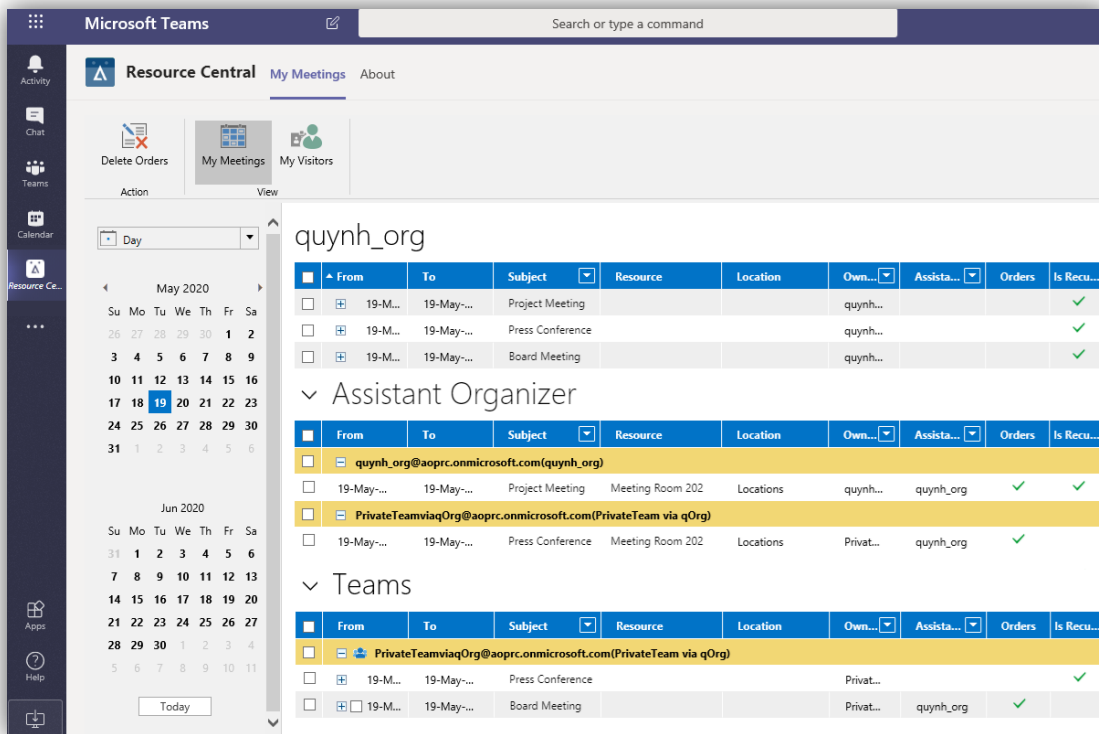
Microsoft Teams

Search or type a command

Activity
Chat
Teams
Calendar
Resource Ce...
...
Apps
Help

Resource Central My Meetings About

Delete Orders
Action
My Meetings My Visitors
View

Day

May 2020

| Su | Mo | Tu | We | Th | Fr | Sa |
|---|---|---|---|---|---|---|
| 26 | 27 | 28 | 29 | 30 | 1 | 2 |
| 3 | 4 | 5 | 6 | 7 | 8 | 9 |
| 10 | 11 | 12 | 13 | 14 | 15 | 16 |
| 17 | 18 | 19 | 20 | 21 | 22 | 23 |
| 24 | 25 | 26 | 27 | 28 | 29 | 30 |
| 31 | 1 | 2 | 3 | 4 | 5 | 6 |

Jun 2020

| Su | Mo | Tu | We | Th | Fr | Sa |
|---|---|---|---|---|---|---|
| 31 | 1 | 2 | 3 | 4 | 5 | 6 |
| 7 | 8 | 9 | 10 | 11 | 12 | 13 |
| 14 | 15 | 16 | 17 | 18 | 19 | 20 |
| 21 | 22 | 23 | 24 | 25 | 26 | 27 |
| 28 | 29 | 30 | 1 | 2 | 3 | 4 |
| 5 | 6 | 7 | 8 | 9 | 10 | 11 |

Today

quynh_org

| From | To | Subject | Resource | Location | Own... | Assista... | Orders | Is Recu... |
|---|---|---|---|---|---|---|---|---|
| 19-M... | 19-May-... | Project Meeting | | | quynh... | | | ✓ |
| 19-M... | 19-May-... | Press Conference | | | quynh... | | | ✓ |
| 19-M... | 19-May-... | Board Meeting | | | quynh... | | | ✓ |

Assistant Organizer

| From | To | Subject | Resource | Location | Own... | Assista... | Orders | Is Recu... |
|---|---|---|---|---|---|---|---|---|
| quynh_org@aoprc.onmicrosoft.com(quynh_org) | | | | | | | | |
| 19-May-... | 19-May-... | Project Meeting | Meeting Room 202 | Locations | quynh... | quynh_org | ✓ | ✓ |
| PrivateTeamviaqOrg@aoprc.onmicrosoft.com(PrivateTeam via qOrg) | | | | | | | | |
| 19-May-... | 19-May-... | Press Conference | Meeting Room 202 | Locations | Privat... | quynh_org | ✓ | |

Teams

| From | To | Subject | Resource | Location | Own... | Assista... | Orders | Is Recu... |
|---|---|---|---|---|---|---|---|---|
| PrivateTeamviaqOrg@aoprc.onmicrosoft.com(PrivateTeam via qOrg) | | | | | | | | |
| 19-M... | 19-May-... | Press Conference | | | Privat... | | | ✓ |
| 19-M... | 19-May-... | Board Meeting | | | Privat... | quynh_org | ✓ | |